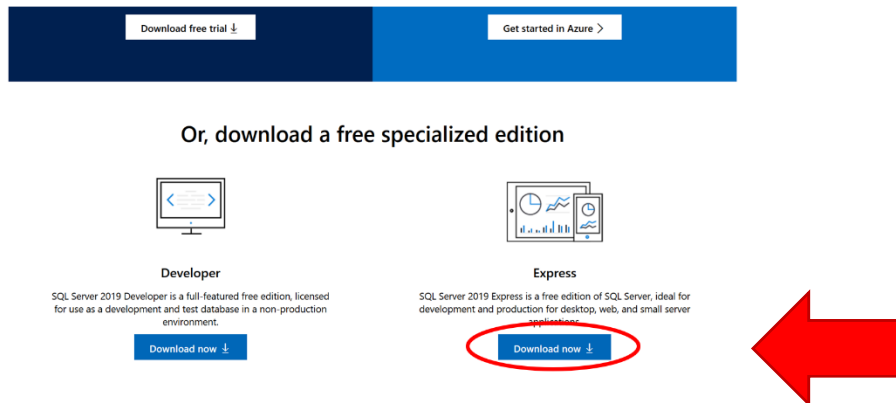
Download free trial ⤓

Get started in Azure ›

Or, download a free specialized edition

Developer

SQL Server 2019 Developer is a full-featured free edition, licensed for use as a development and test database in a non-production environment.

Download now ⤓

Express

SQL Server 2019 Express is a free edition of SQL Server, ideal for development and production for desktop, web, and small server applications.

Download now ⤓